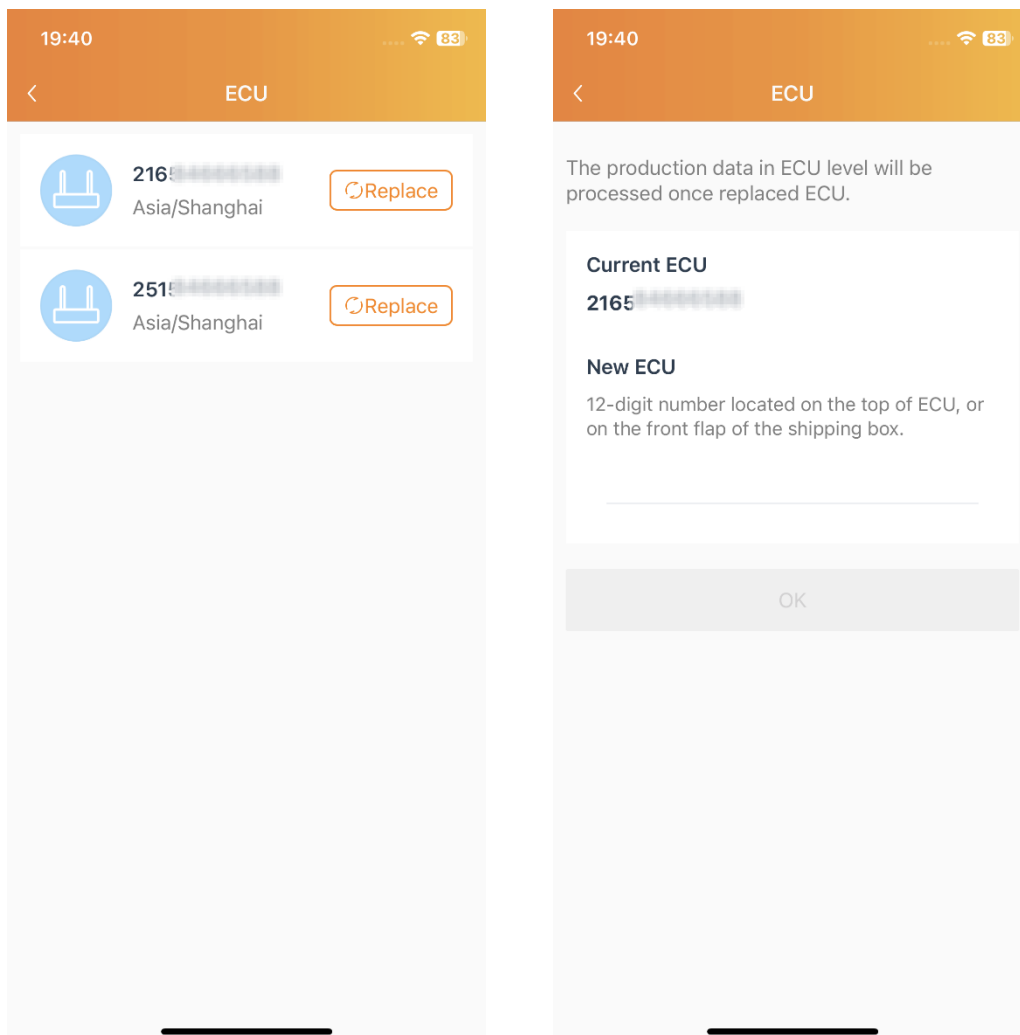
19:40
83

ECU

216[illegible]
Asia/Shanghai
Replace

251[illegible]
Asia/Shanghai
Replace

19:40
83

ECU

The production data in ECU level will be processed once replaced ECU.

Current ECU
2165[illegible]

New ECU
12-digit number located on the top of ECU, or on the front flap of the shipping box.

OK